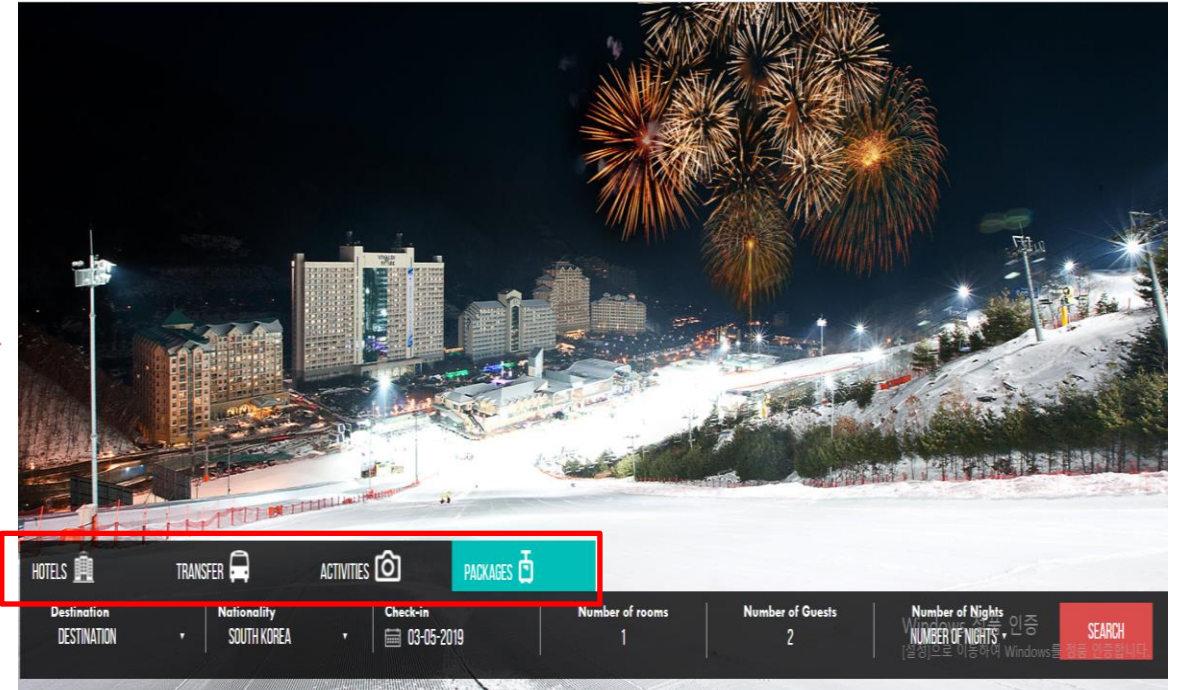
HOTELS TRANSFER ACTIVITIES PACKAGES

Destination
DESTINATION

Nationality
SOUTH KOREA

Check-in
03-05-2019

Number of rooms
1

Number of Guests
2

Number of Nights
NUMBER OF NIGHTS

SEARCH

Windows 정품 인증
[설정]으로 이동하여 Windows를 정품 인증합니다.